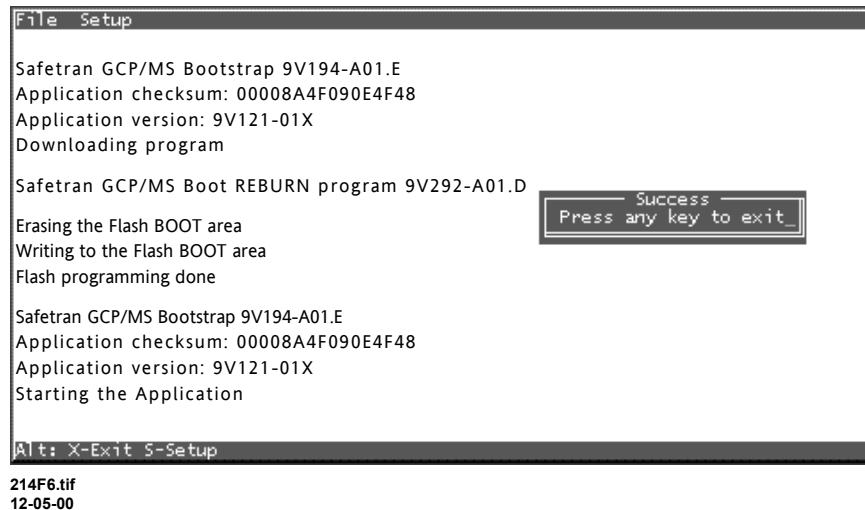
File Setup

Safetran GCP/MS Bootstrap 9V194-A01.E
Application checksum: 00008A4F090E4F48
Application version: 9V121-01X
Downloading program

Safetran GCP/MS Boot REBURN program 9V292-A01.D

Erasing the Flash BOOT area
Writing to the Flash BOOT area
Flash programming done

Success
Press any key to exit_

Safetran GCP/MS Bootstrap 9V194-A01.E
Application checksum: 00008A4F090E4F48
Application version: 9V121-01X
Starting the Application

Alt: X-Exit S-Setup

214F6.tif
12-05-00